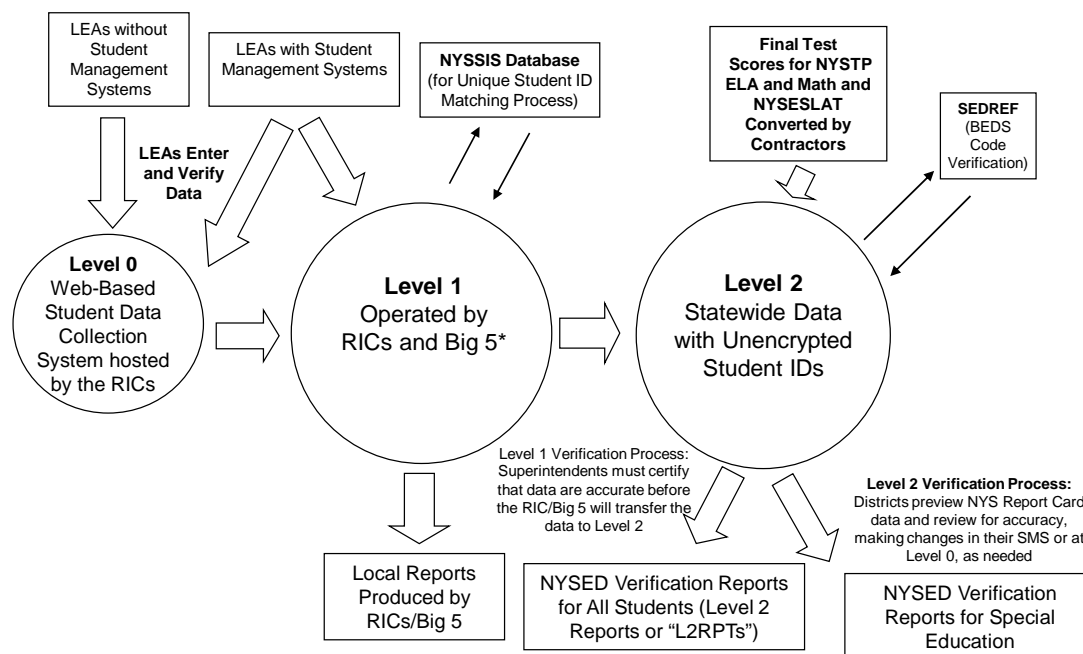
LEAs without Student Management Systems

LEAs with Student Management Systems

NYSSIS Database (for Unique Student ID Matching Process)

Final Test Scores for NYSTP ELA and Math and NYSESLAT Converted by Contractors

SEDREF (BEDS Code Verification)

LEAs Enter and Verify Data

Level 0 Web-Based Student Data Collection System hosted by the RICs

Level 1 Operated by RICs and Big 5*

Level 2 Statewide Data with Unencrypted Student IDs

Level 1 Verification Process: Superintendents must certify that data are accurate before the RIC/Big 5 will transfer the data to Level 2

Level 2 Verification Process: Districts preview NYS Report Card data and review for accuracy, making changes in their SMS or at Level 0, as needed

Local Reports Produced by RICs/Big 5

NYSED Verification Reports for All Students (Level 2 Reports or "L2RPTs")

NYSED Verification Reports for Special Education